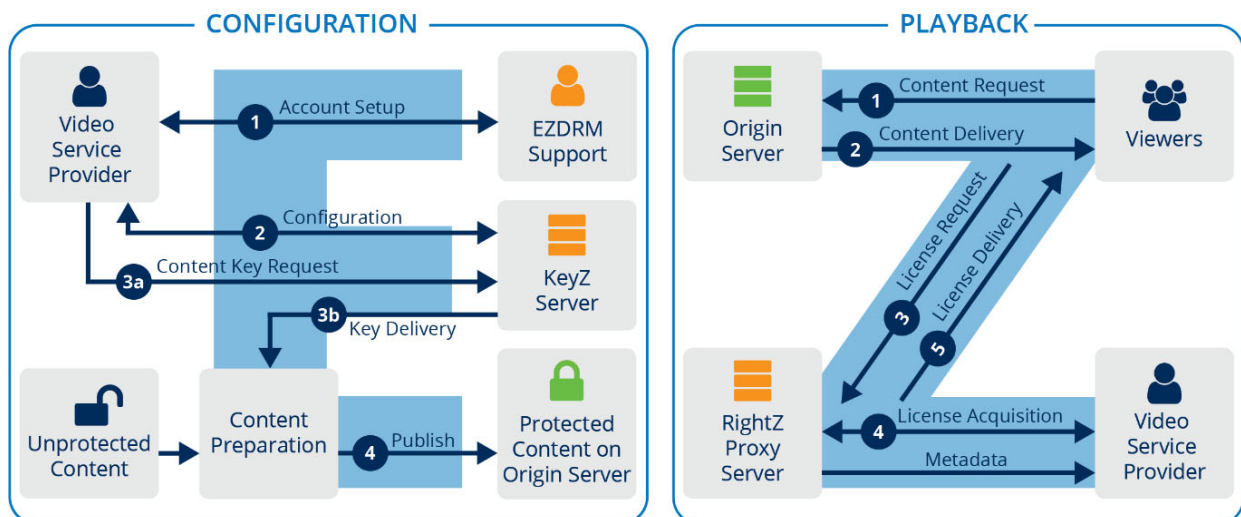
CONFIGURATION

Video Service Provider

1 Account Setup

EZDRM Support

2 Configuration

KeyZ Server

3a Content Key Request

3b Key Delivery

Unprotected Content

Content Preparation

4 Publish

Protected Content on Origin Server

PLAYBACK

Origin Server

1 Content Request

2 Content Delivery

Viewers

3 License Request

5 License Delivery

RightZ Proxy Server

4 License Acquisition

Metadata

Video Service Provider